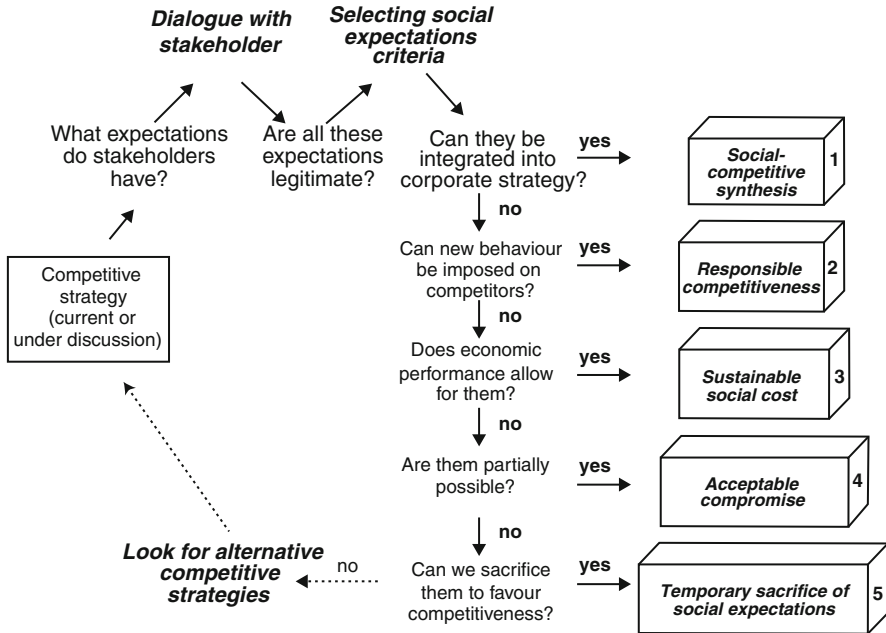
Dialogue with stakeholder

Selecting social expectations criteria

What expectations do stakeholders have?

Are all these expectations legitimate?

Can they be integrated into corporate strategy?

yes

Social-competitive synthesis

1

no

Can new behaviour be imposed on competitors?

yes

Responsible competitiveness

2

no

Competitive strategy (current or under discussion)

Does economic performance allow for them?

yes

Sustainable social cost

3

no

Are them partially possible?

yes

Acceptable compromise

4

no

Look for alternative competitive strategies

no

Can we sacrifice them to favour competitiveness?

yes

Temporary sacrifice of social expectations

5